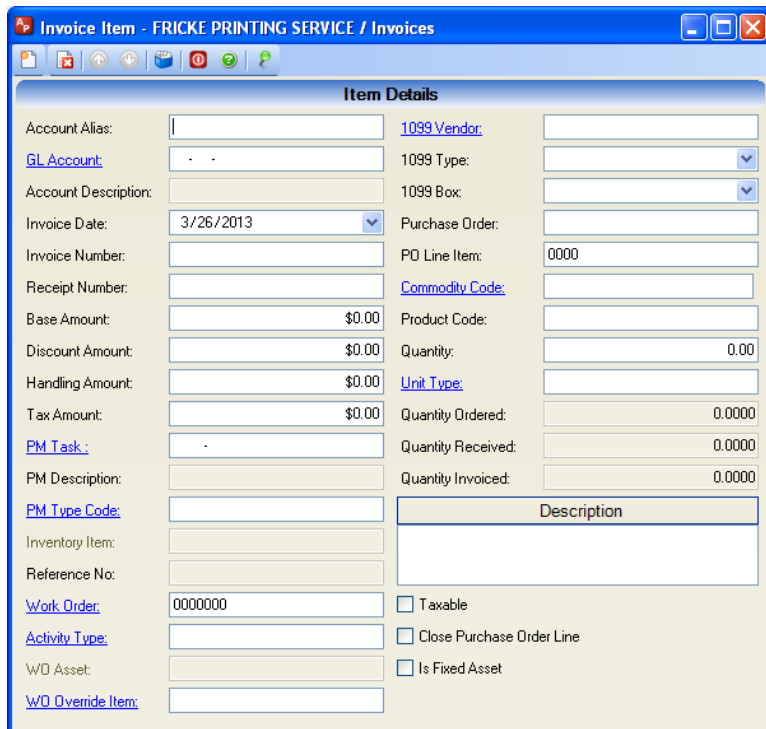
Invoice Item - FRICKE PRINTING SERVICE / Invoices

Item Details

Account Alias:
GL Account: - -
Account Description:
Invoice Date: 3/26/2013
Invoice Number:
Receipt Number:
Base Amount: $0.00
Discount Amount: $0.00
Handling Amount: $0.00
Tax Amount: $0.00
PM Task : -
PM Description:
PM Type Code:
Inventory Item:
Reference No:
Work Order: 0000000
Activity Type:
WO Asset:
WO Override Item:

1099 Vendor:
1099 Type:
1099 Box:
Purchase Order:
PO Line Item: 0000
Commodity Code:
Product Code:
Quantity: 0.00
Unit Type:
Quantity Ordered: 0.0000
Quantity Received: 0.0000
Quantity Invoiced: 0.0000
Description
Taxable
Close Purchase Order Line
Is Fixed Asset